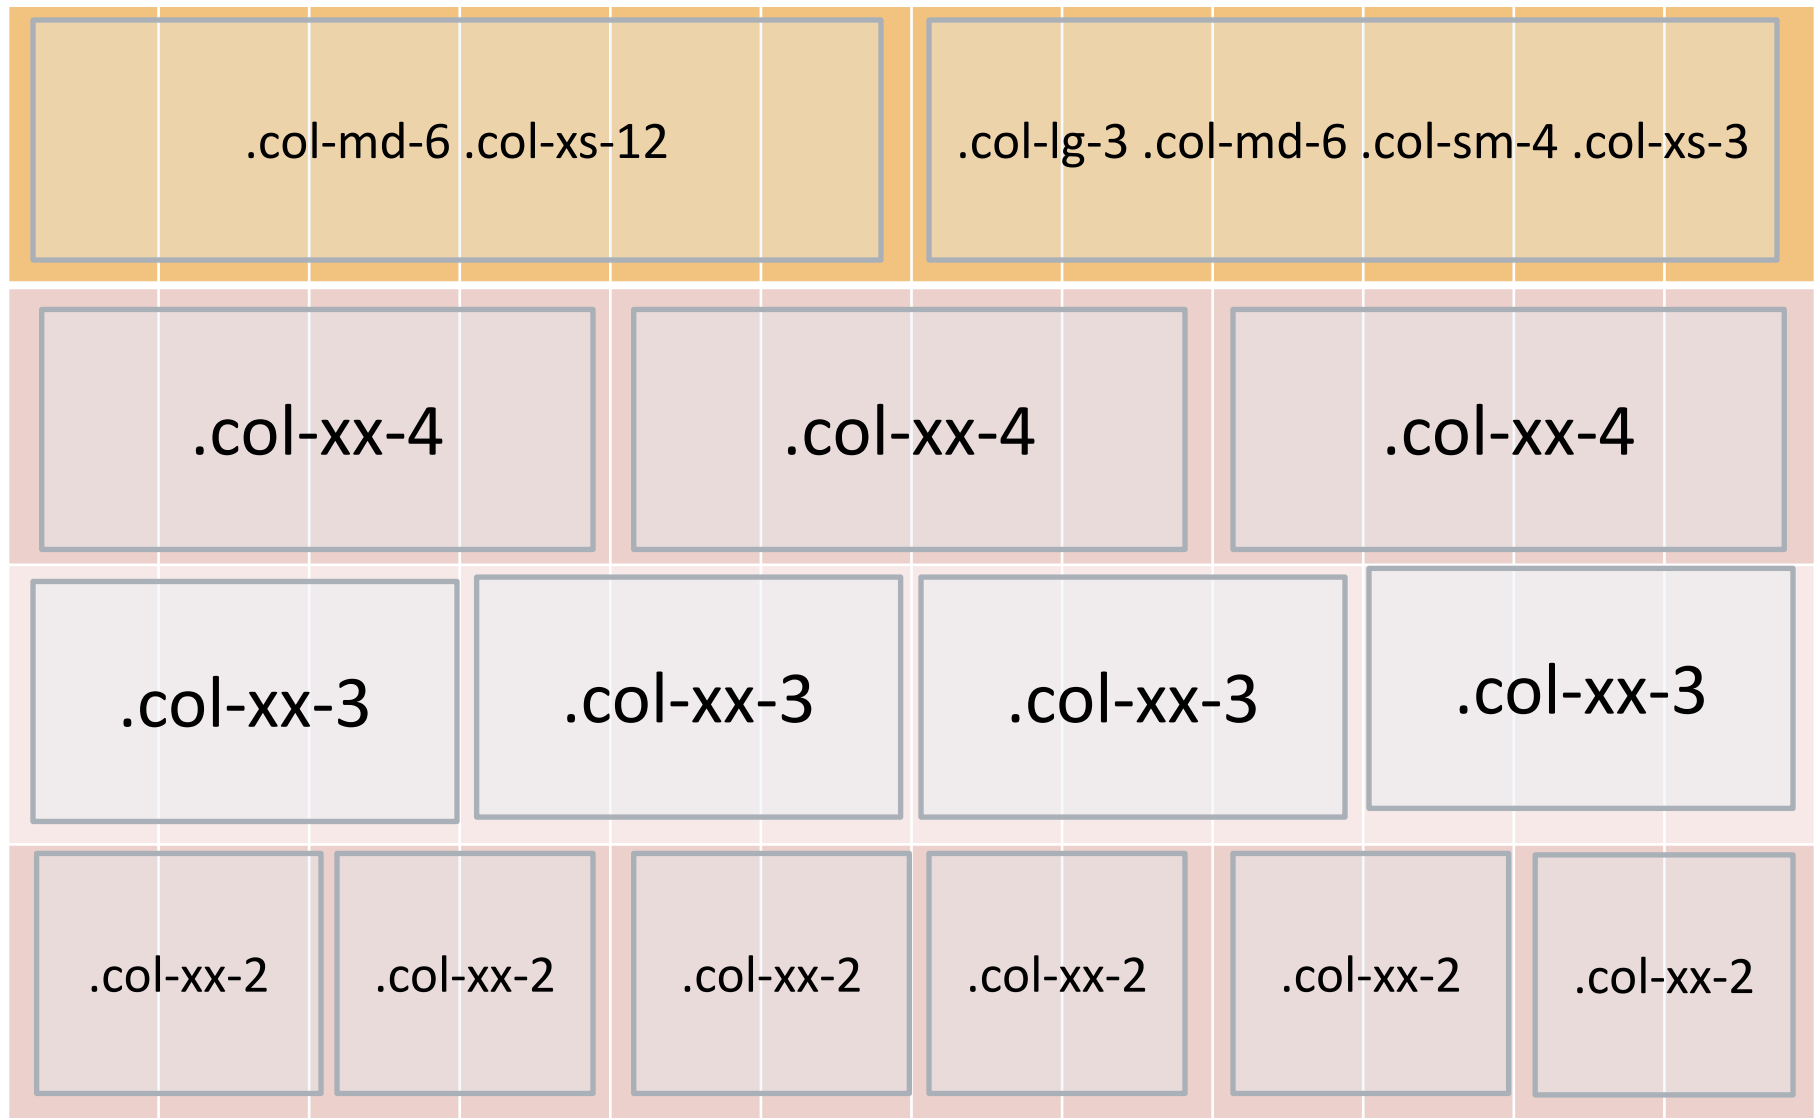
.col-md-6 .col-xs-12

.col-lg-3 .col-md-6 .col-sm-4 .col-xs-3

.col-xx-4

.col-xx-4

.col-xx-4

.col-xx-3

.col-xx-3

.col-xx-3

.col-xx-3

.col-xx-2

.col-xx-2

.col-xx-2

.col-xx-2

.col-xx-2

.col-xx-2